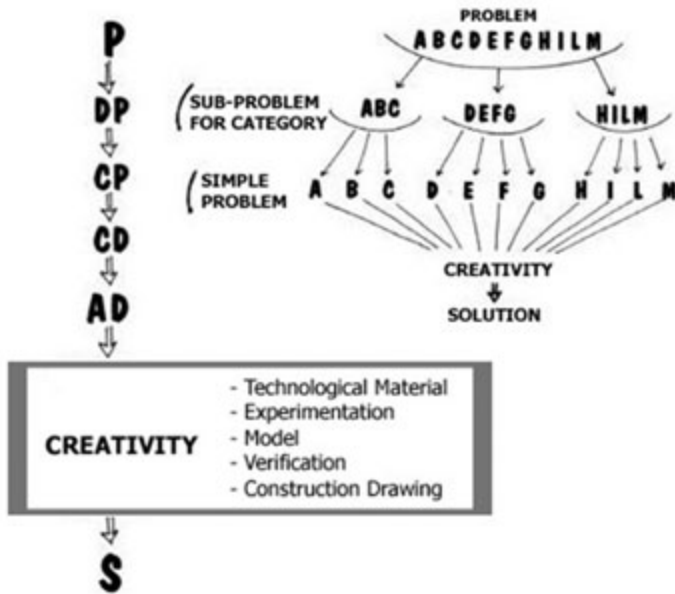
P
DP
CP
CD
AD

PROBLEM
ABCDEFGHILM

SUB-PROBLEM FOR CATEGORY
ABC
DEFG
HILM

SIMPLE PROBLEM
A B C D E F G H I L M

CREATIVITY
SOLUTION

CREATIVITY
- Technological Material
- Experimentation
- Model
- Verification
- Construction Drawing

S